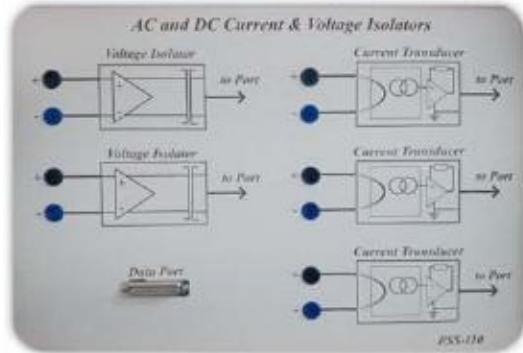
AC and DC Current & Voltage Isolators

Voltage Isolator
+
-
to Port

Voltage Isolator
+
-
to Port

Data Port

Current Transducer
to Port

Current Transducer
to Port

Current Transducer
to Port

PSS-110